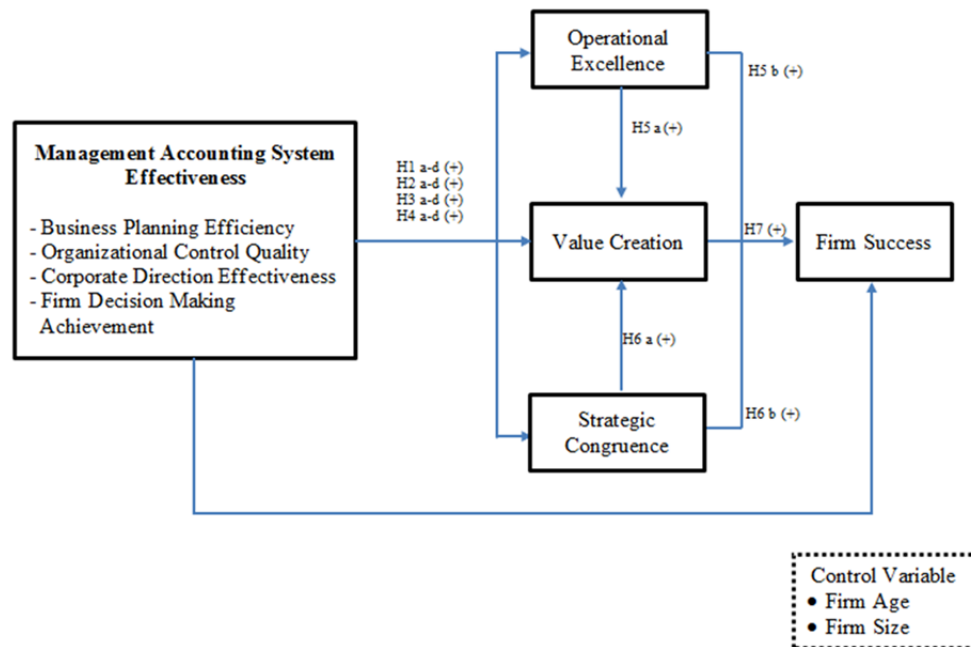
Management Accounting System Effectiveness

- Business Planning Efficiency
- Organizational Control Quality
- Corporate Direction Effectiveness
- Firm Decision Making Achievement

H1 a-d (+)
H2 a-d (+)
H3 a-d (+)
H4 a-d (+)

Operational Excellence

H5 a (+)

H5 b (+)

Value Creation

H7 (+)

Firm Success

H6 a (+)

Strategic Congruence

H6 b (+)

Control Variable
• Firm Age
• Firm Size